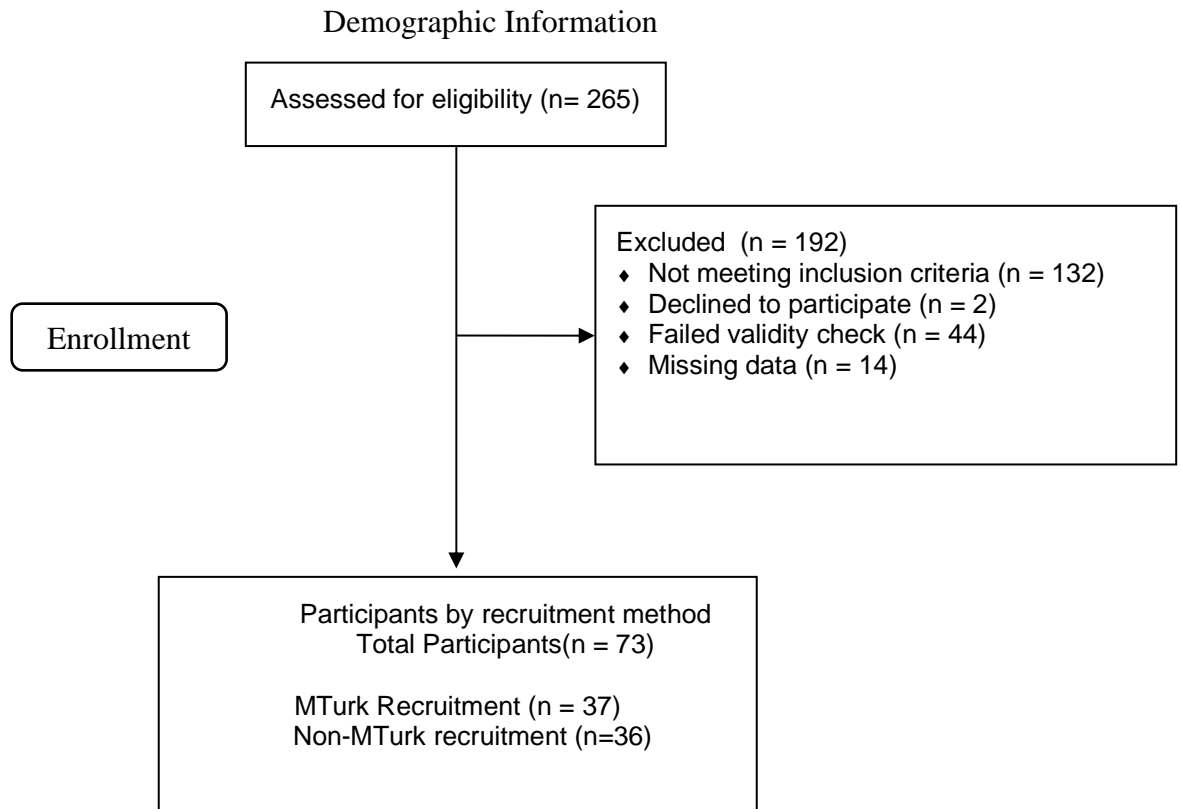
Demographic Information

Assessed for eligibility (n= 265)

Enrollment

Excluded (n = 192)
♦ Not meeting inclusion criteria (n = 132)
♦ Declined to participate (n = 2)
♦ Failed validity check (n = 44)
♦ Missing data (n = 14)

Participants by recruitment method
Total Participants(n = 73)

MTurk Recruitment (n = 37)
Non-MTurk recruitment (n=36)